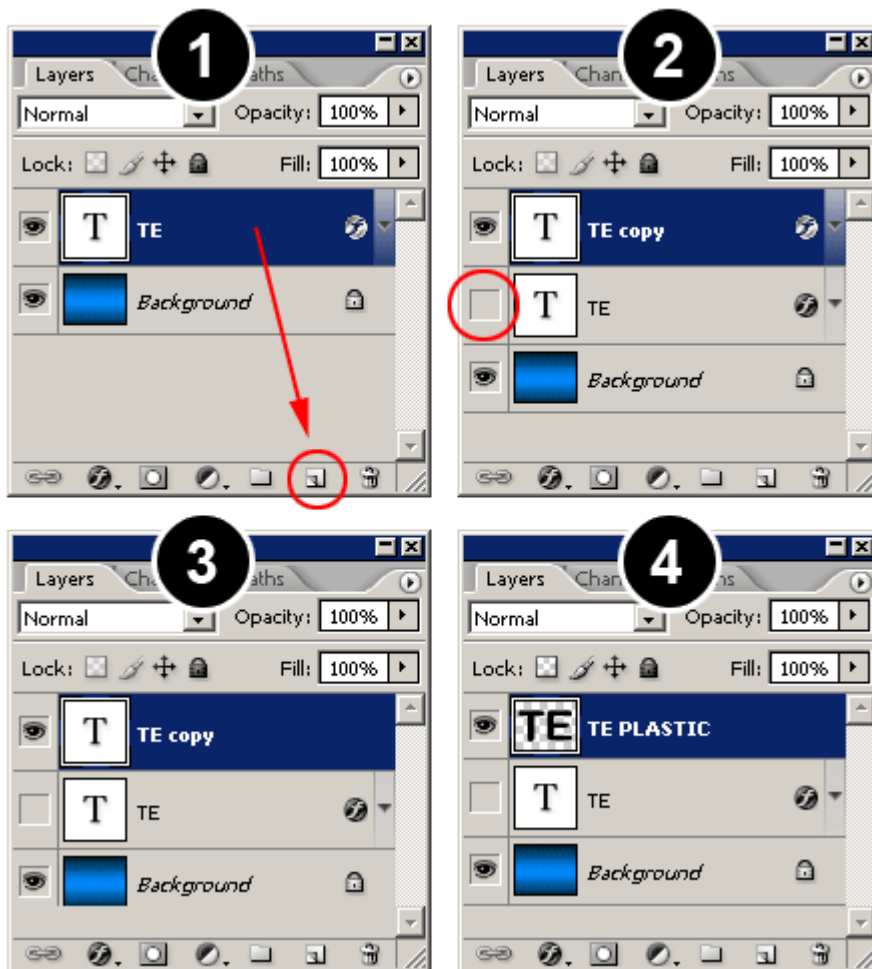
1

Layers Cha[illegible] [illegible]aths

Normal

Opacity: 100%

Lock:

Fill: 100%

T TE

Background

2

Layers Chan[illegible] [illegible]ns

Normal

Opacity: 100%

Lock:

Fill: 100%

T TE copy

T TE

Background

3

Layers Cha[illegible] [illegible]aths

Normal

Opacity: 100%

Lock:

Fill: 100%

T TE copy

T TE

Background

4

Layers Chan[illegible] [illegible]ns

Normal

Opacity: 100%

Lock:

Fill: 100%

TE TE PLASTIC

T TE

Background